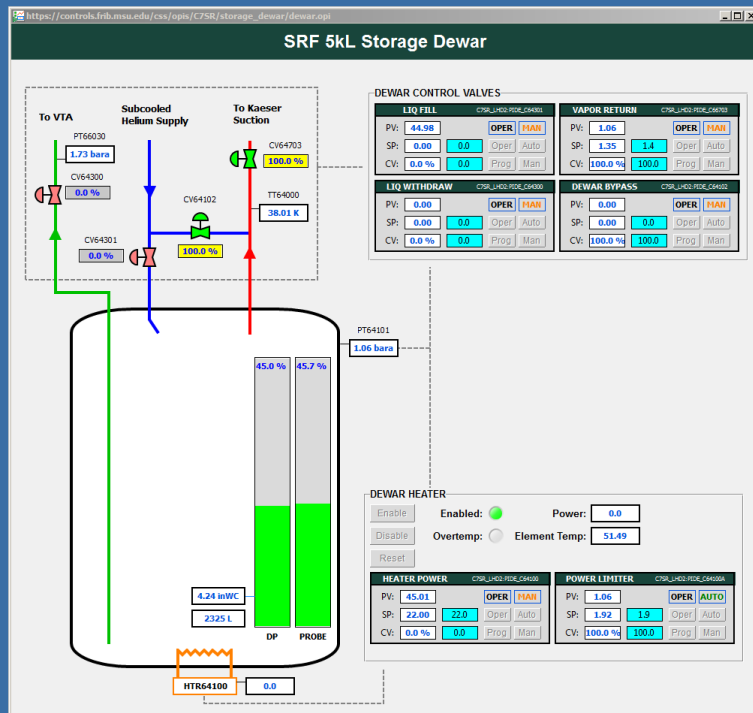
https://controls.frib.msu.edu/css/opis/C7SR/storage_dewar/dewar.opi

SRF 5kL Storage Dewar

To VTA
Subcooled Helium Supply
To Kaeser Suction
PT66030
1.73 bara
CV64703
100.0 %
CV64300
0.0 %
CV64102
TT64000
38.01 K
100.0 %
CV64301
0.0 %

DEWAR CONTROL VALVES

| LIQ FILL | C7SR_LHD2:PIDE_C64301 | | |
|---|---|---|---|
| PV: | 44.98 | OPER | MAN |
| SP: | 0.00 | 0.0 | Oper | Auto |
| CV: | 0.0 % | 0.0 | Prog | Man |

| VAPOR RETURN | C7SR_LHD2:PIDE_C64703 | | |
|---|---|---|---|
| PV: | 1.06 | OPER | MAN |
| SP: | 1.35 | 1.4 | Oper | Auto |
| CV: | 100.0 % | 100.0 | Prog | Man |

| LIQ WITHDRAW | C7SR_LHD2:PIDE_C64300 | | |
|---|---|---|---|
| PV: | 0.00 | OPER | MAN |
| SP: | 0.00 | 0.0 | Oper | Auto |
| CV: | 0.0 % | 0.0 | Prog | Man |

| DEWAR BYPASS | C7SR_LHD2:PIDE_C64102 | | |
|---|---|---|---|
| PV: | 0.00 | OPER | MAN |
| SP: | 0.00 | 0.0 | Oper | Auto |
| CV: | 100.0 % | 100.0 | Prog | Man |

PT64101
1.06 bara

45.0 %
45.7 %

DEWAR HEATER
Enable
Enabled:
Power:
0.0
Disable
Overtemp:
Element Temp:
51.49
Reset

4.24 inWC
2325 L
DP
PROBE

| HEATER POWER | C7SR_LHD2:PIDE_C64100 | | |
|---|---|---|---|
| PV: | 45.01 | OPER | MAN |
| SP: | 22.00 | 22.0 | Oper | Auto |
| CV: | 0.0 % | 0.0 | Prog | Man |

| POWER LIMITER | C7SR_LHD2:PIDE_C64100A | | |
|---|---|---|---|
| PV: | 1.06 | OPER | AUTO |
| SP: | 1.92 | 1.9 | Oper | Auto |
| CV: | 100.0 % | 100.0 | Prog | Man |

HTR64100
0.0